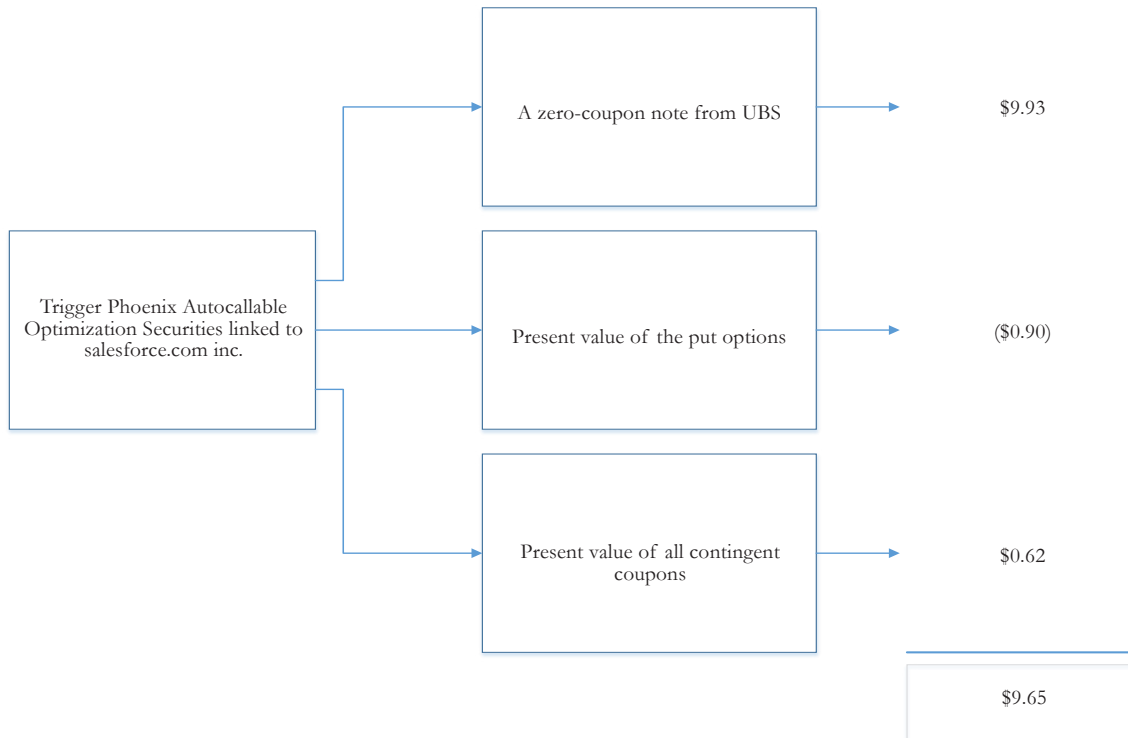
Trigger Phoenix Autocallable Optimization Securities linked to salesforce.com inc.

A zero-coupon note from UBS

$9.93

Present value of the put options

($0.90)

Present value of all contingent coupons

$0.62

$9.65